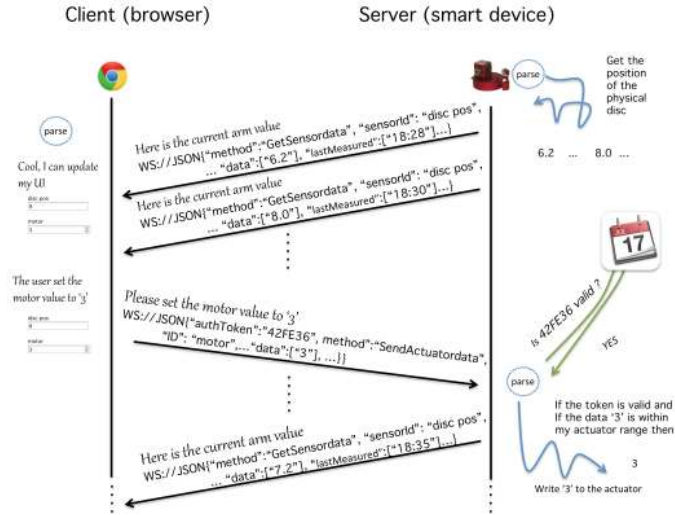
Client (browser)

Server (smart device)

parse

Get the position of the physical disc

parse

Here is the current arm value
WS://JSON{"method":"GetSensordata", "sensorId": "disc pos", ... "data":["6.2"], "lastMeasured":["18:28"]...}

6.2 ... 8.0 ...

Cool, I can update my UI

disc pos
motor

Here is the current arm value
WS://JSON{"method":"GetSensordata", "sensorId": "disc pos", ... "data":["8.0"], "lastMeasured":["18:30"]...}

17

The user set the motor value to '3'

disc pos
motor

Please set the motor value to '3'
WS://JSON{"authToken":"42FE36", method":"SendActuatordata", "ID": "motor",... "data":["3"], ...}}

Is 42FE36 valid ?

YES

parse

If the token is valid and If the data '3' is within my actuator range then

Here is the current arm value
WS://JSON{"method":"GetSensordata", "sensorId": "disc pos", ... "data":["7.2"], "lastMeasured":["18:35"]...}

3

Write '3' to the actuator